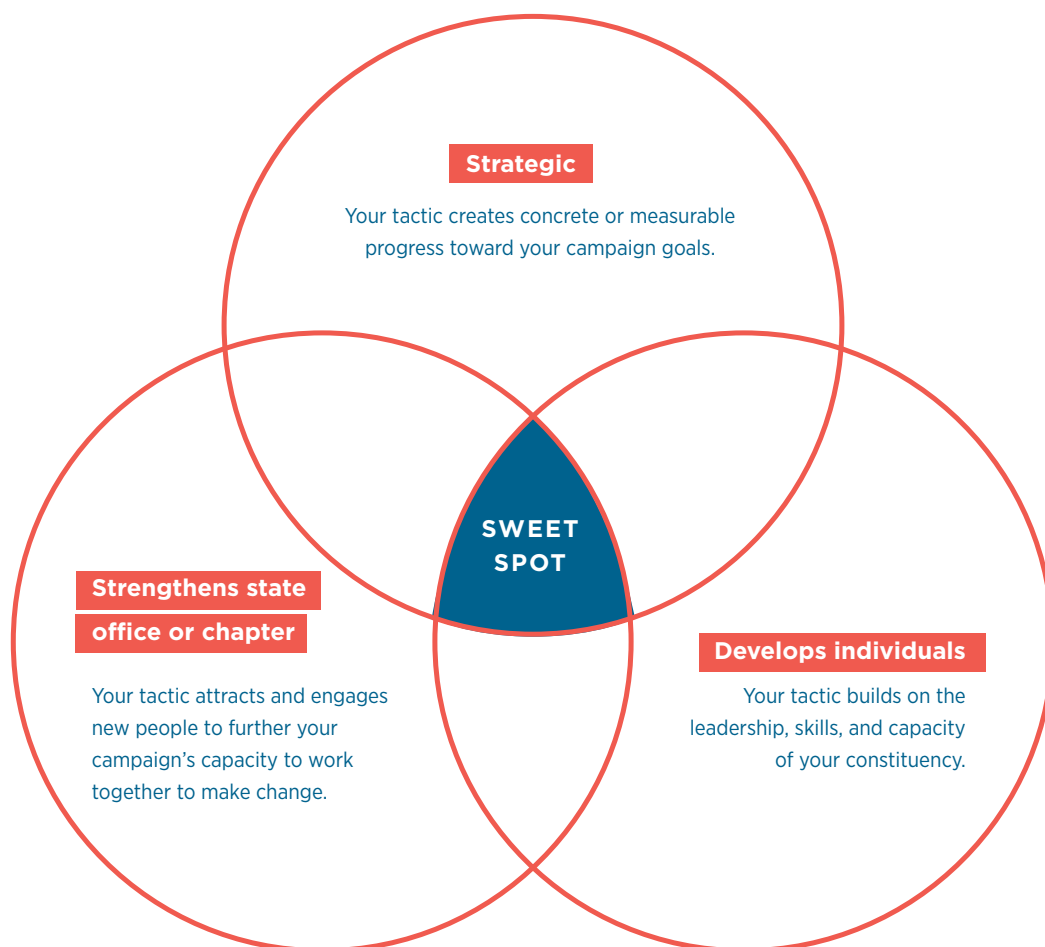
Strategic

Your tactic creates concrete or measurable progress toward your campaign goals.

SWEET SPOT

Strengthens state office or chapter

Your tactic attracts and engages new people to further your campaign's capacity to work together to make change.

Develops individuals

Your tactic builds on the leadership, skills, and capacity of your constituency.